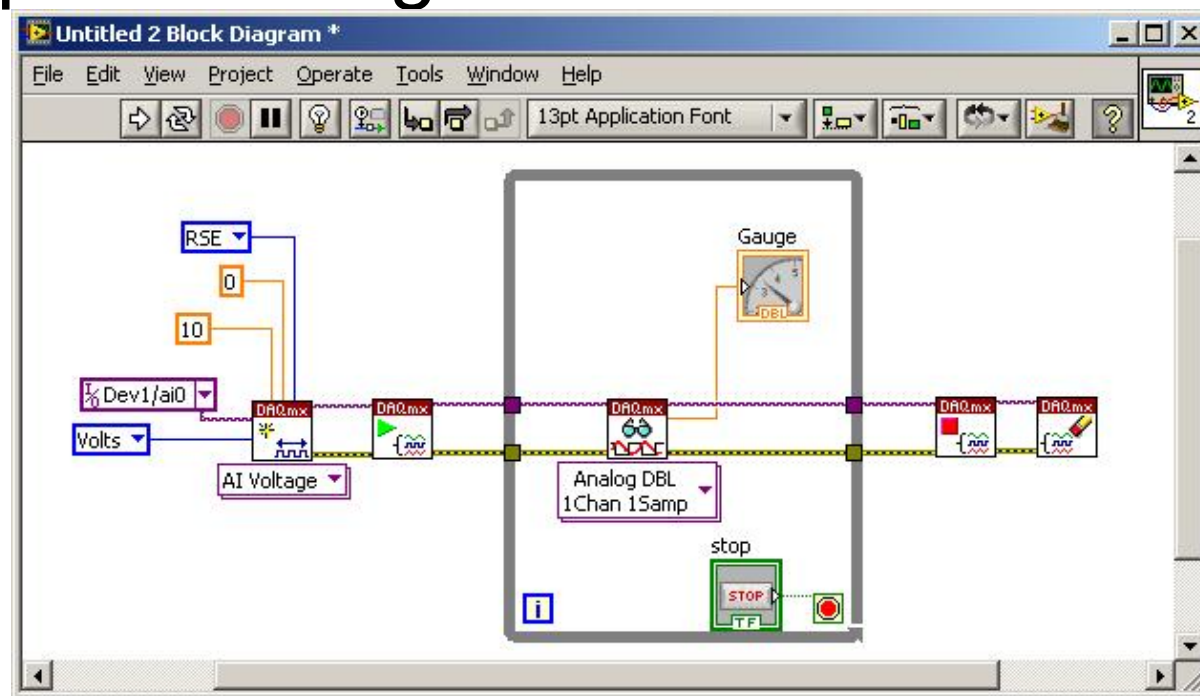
Untitled 2 Block Diagram *

File Edit View Project Operate Tools Window Help

13pt Application Font

RSE

0

10

Dev1/ai0

Volts

AI Voltage

DAQmx

DAQmx

DAQmx

DAQmx

DAQmx

Gauge

DBL

Analog DBL 1Chan 1Samp

stop

STOP

TF

i

2